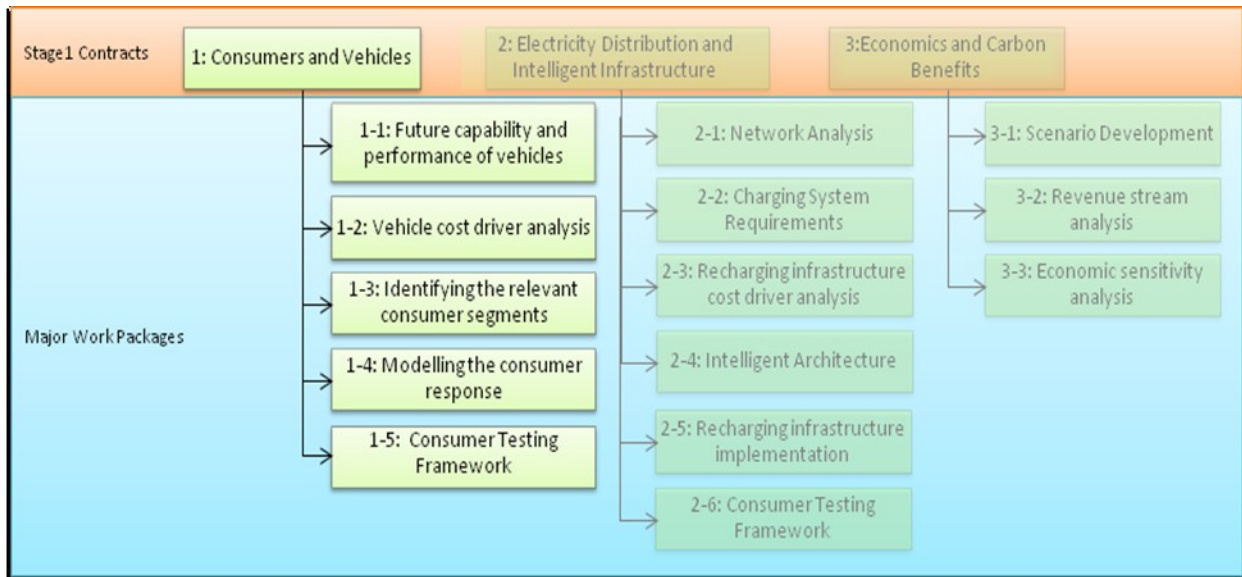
Stage 1 Contracts

1: Consumers and Vehicles

2: Electricity Distribution and Intelligent Infrastructure

3:Economics and Carbon Benefits

Major Work Packages

1-1: Future capability and performance of vehicles

1-2: Vehicle cost driver analysis

1-3: Identifying the relevant consumer segments

1-4: Modelling the consumer response

1-5: Consumer Testing Framework

2-1: Network Analysis

2-2: Charging System Requirements

2-3: Recharging infrastructure cost driver analysis

2-4: Intelligent Architecture

2-5: Recharging infrastructure implementation

2-6: Consumer Testing Framework

3-1: Scenario Development

3-2: Revenue stream analysis

3-3: Economic sensitivity analysis